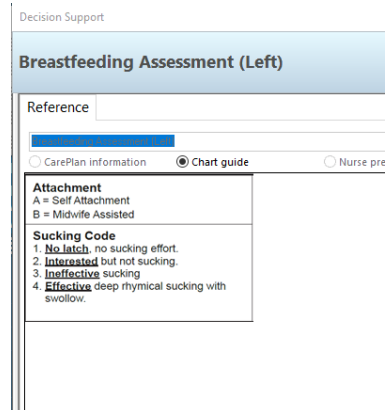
Decision Support

Breastfeeding Assessment (Left)

Reference

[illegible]

CarePlan information
Chart guide
Nurse pre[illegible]

Attachment
A = Self Attachment
B = Midwife Assisted

Sucking Code
1. No latch, no sucking effort.
2. Interested but not sucking.
3. Ineffective sucking
4. Effective deep rhymical sucking with swollow.